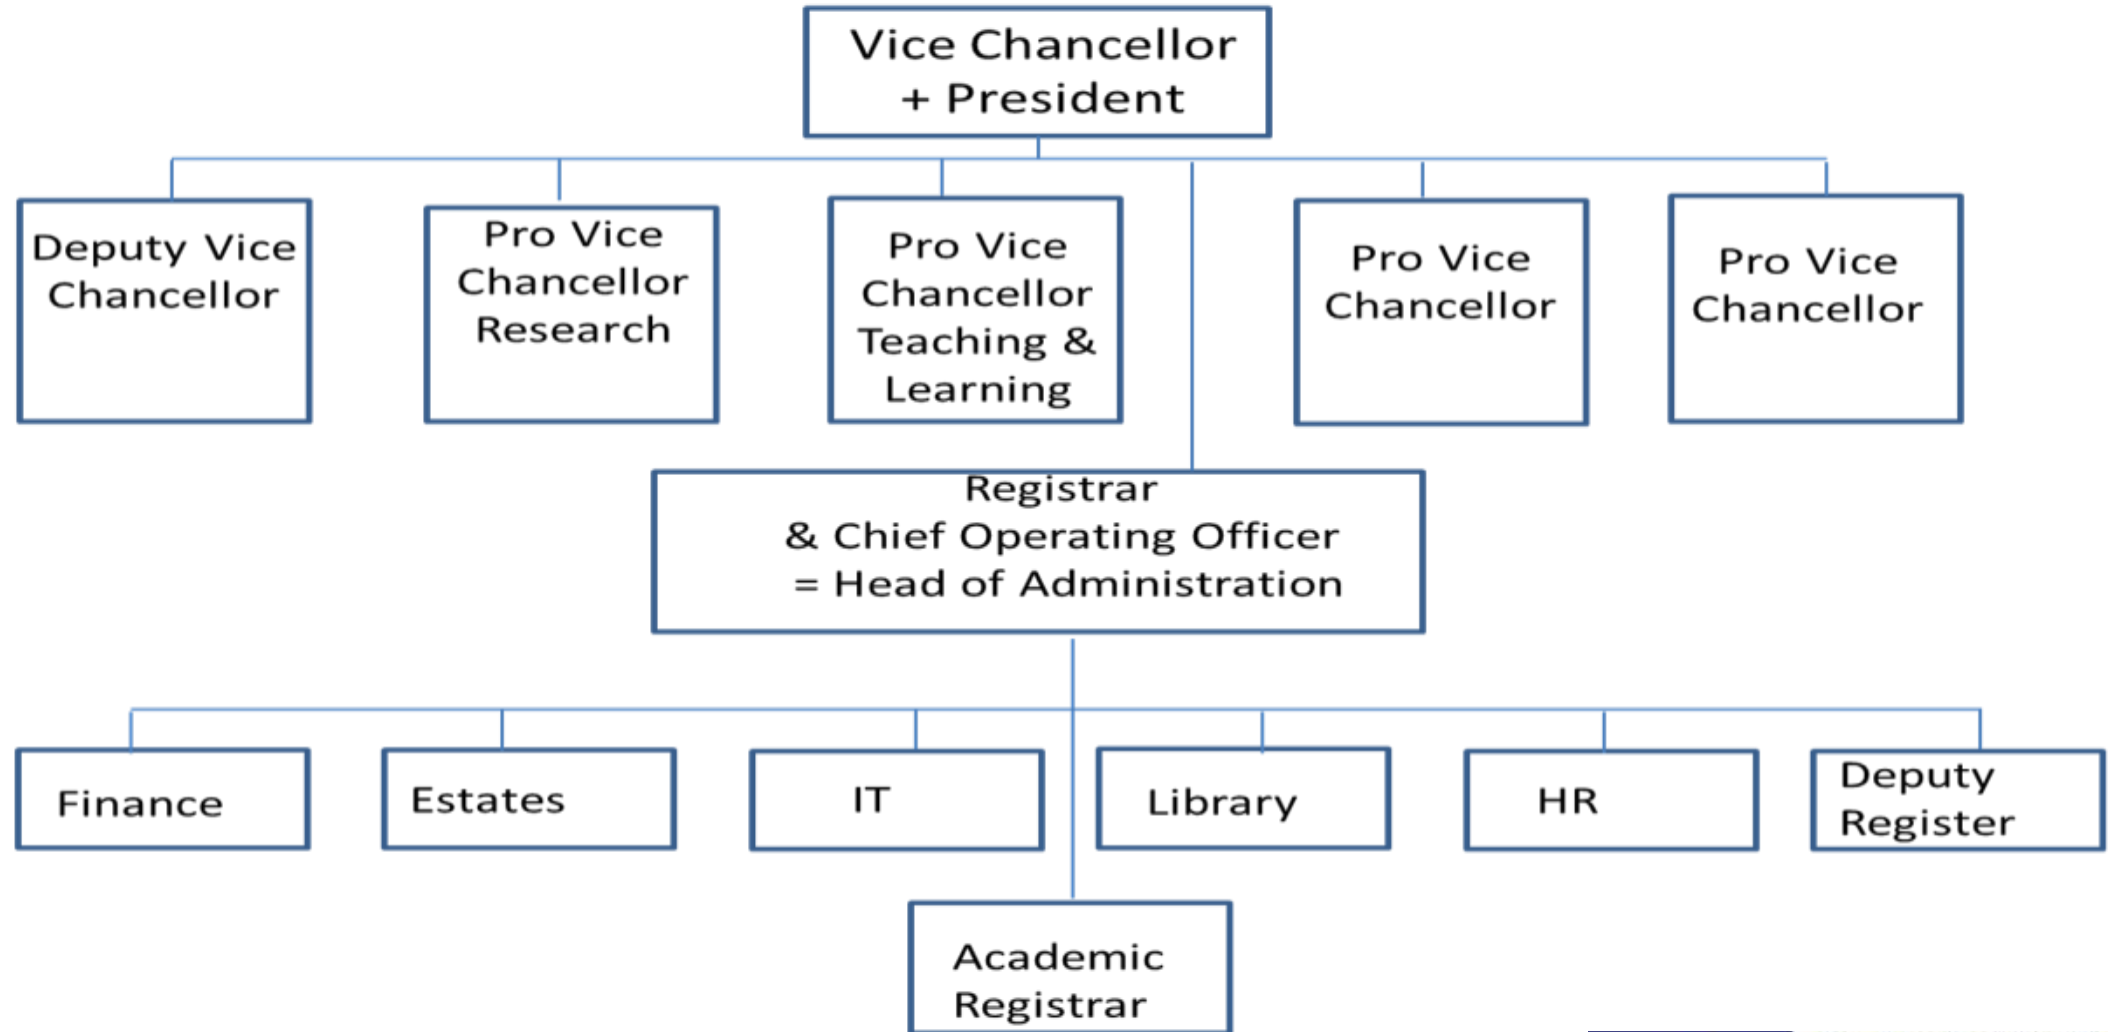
Vice Chancellor
+ President

Deputy Vice Chancellor

Pro Vice Chancellor Research

Pro Vice Chancellor Teaching & Learning

Pro Vice Chancellor

Pro Vice Chancellor

Registrar
& Chief Operating Officer
= Head of Administration

Finance

Estates

IT

Library

HR

Deputy Register

Academic Registrar